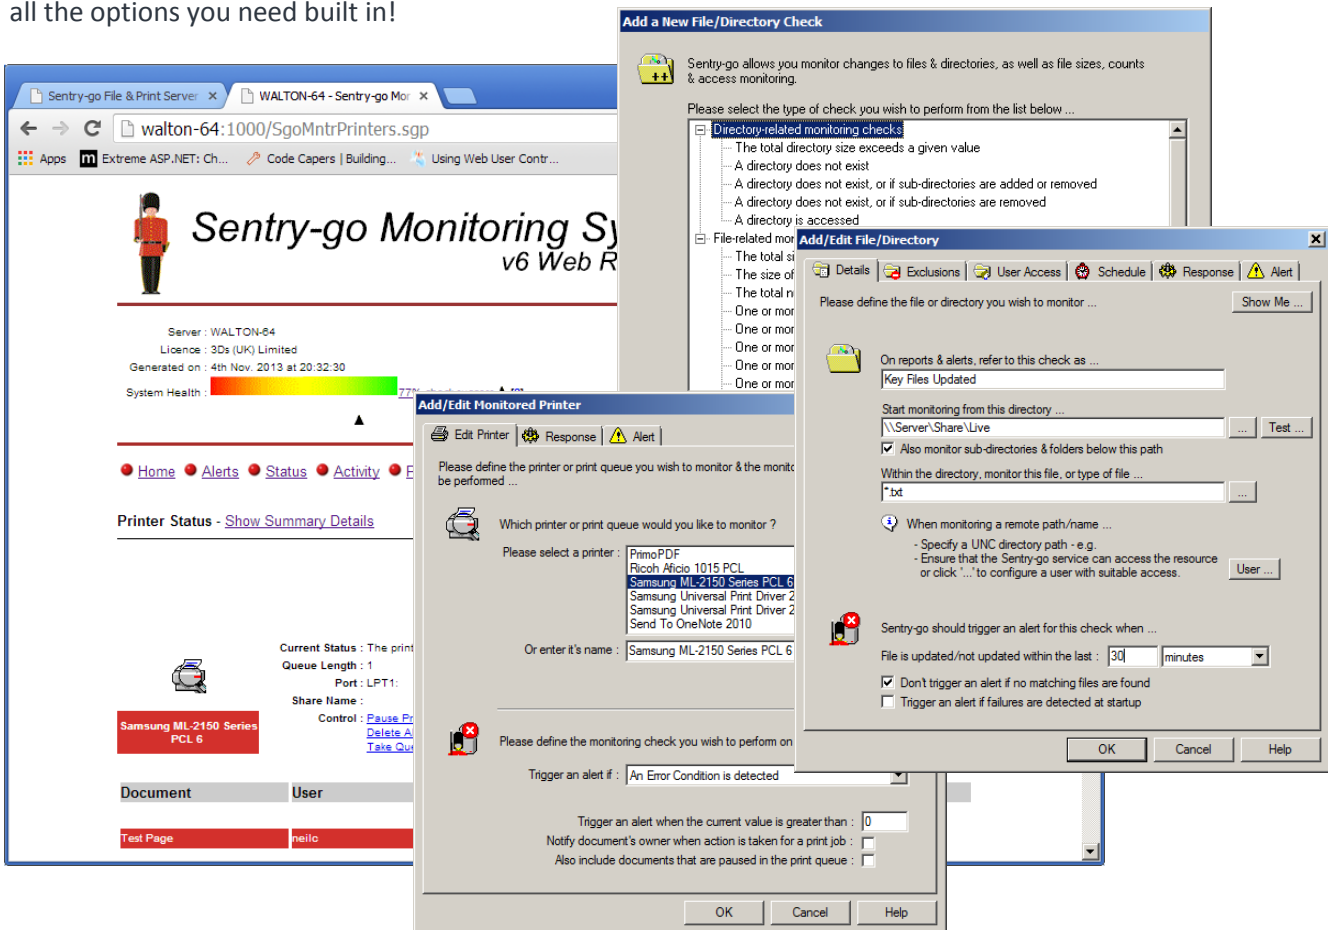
all the options you need built in!

Sentry-go File & Print Server ×
WALTON-64 - Sentry-go Mor ×

walton-64:1000/SgoMntrPrinters.sgp

Apps
Extreme ASP.NET: Ch...
Code Capers | Building...
Using Web User Contr...

Sentry-go Monitoring Sy
v6 Web R

Server : WALTON-64
Licence : 3Ds (UK) Limited
Generated on : 4th Nov. 2013 at 20:32:30

System Health :

Home Alerts Status Activity

Printer Status - Show Summary Details

Current Status : The print
Queue Length : 1
Port : LPT1:
Share Name :
Control : Pause Pr
Delete A
Take Qu

Samsung ML-2150 Series PCL 6

| Document | User |
|---|---|
| Test Page | neilc |

Add a New File/Directory Check

Sentry-go allows you monitor changes to files & directories, as well as file sizes, counts & access monitoring.

Please select the type of check you wish to perform from the list below ...

Directory-related monitoring checks
The total directory size exceeds a given value
A directory does not exist
A directory does not exist, or if sub-directories are added or removed
A directory does not exist, or if sub-directories are removed
A directory is accessed
File-related mor
The total si
The size of
The total n
One or mor
One or mor
One or mor
One or mor
One or mor

Add/Edit File/Directory

Details | Exclusions | User Access | Schedule | Response | Alert

Please define the file or directory you wish to monitor ...
Show Me ...

On reports & alerts, refer to this check as ...
Key Files Updated

Start monitoring from this directory ...
\\Server\Share\Live
... Test ...
Also monitor sub-directories & folders below this path

Within the directory, monitor this file, or type of file ...
*.txt
...

When monitoring a remote path/name ...
- Specify a UNC directory path - e.g.
- Ensure that the Sentry-go service can access the resource or click '...' to configure a user with suitable access.
User ...

Sentry-go should trigger an alert for this check when ...
File is updated/not updated within the last : 30 minutes
Don't trigger an alert if no matching files are found
Trigger an alert if failures are detected at startup

OK Cancel Help

Add/Edit Monitored Printer

Edit Printer | Response | Alert

Please define the printer or print queue you wish to monitor & the monit be performed ...

Which printer or print queue would you like to monitor ?

Please select a printer :
PrimoPDF
Ricoh Aficio 1015 PCL
Samsung ML-2150 Series PCL 6
Samsung Universal Print Driver 2
Samsung Universal Print Driver 2
Send To OneNote 2010

Or enter it's name : Samsung ML-2150 Series PCL 6

Please define the monitoring check you wish to perform on

Trigger an alert if : An Error Condition is detected

Trigger an alert when the current value is greater than : 0
Notify document's owner when action is taken for a print job :
Also include documents that are paused in the print queue :

OK Cancel Help